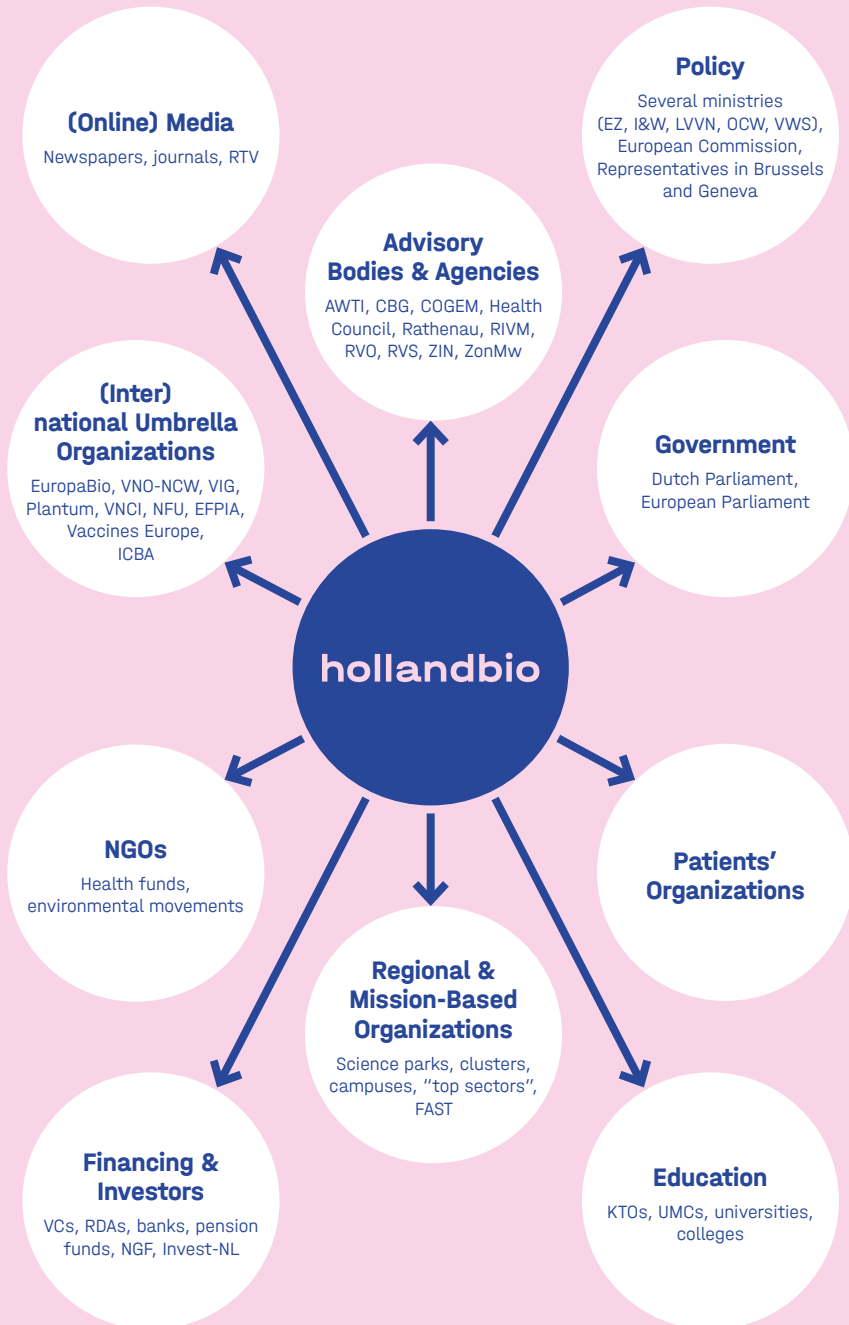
(Online) Media
Newspapers, journals, RTV

Policy
Several ministries (EZ, I&W, LVVN, OCW, VWS), European Commission, Representatives in Brussels and Geneva

Advisory Bodies & Agencies
AWTI, CBG, COGEM, Health Council, Rathenau, RIVM, RVO, RVS, ZIN, ZonMw

(Inter) national Umbrella Organizations
EuropaBio, VNO-NCW, VIG, Plantum, VNCI, NFU, EFPIA, Vaccines Europe, ICBA

Government
Dutch Parliament, European Parliament

hollandbio

NGOs
Health funds, environmental movements

Patients' Organizations

Regional & Mission-Based Organizations
Science parks, clusters, campuses, "top sectors", FAST

Financing & Investors
VCs, RDAs, banks, pension funds, NGF, Invest-NL

Education
KTOs, UMCs, universities, colleges